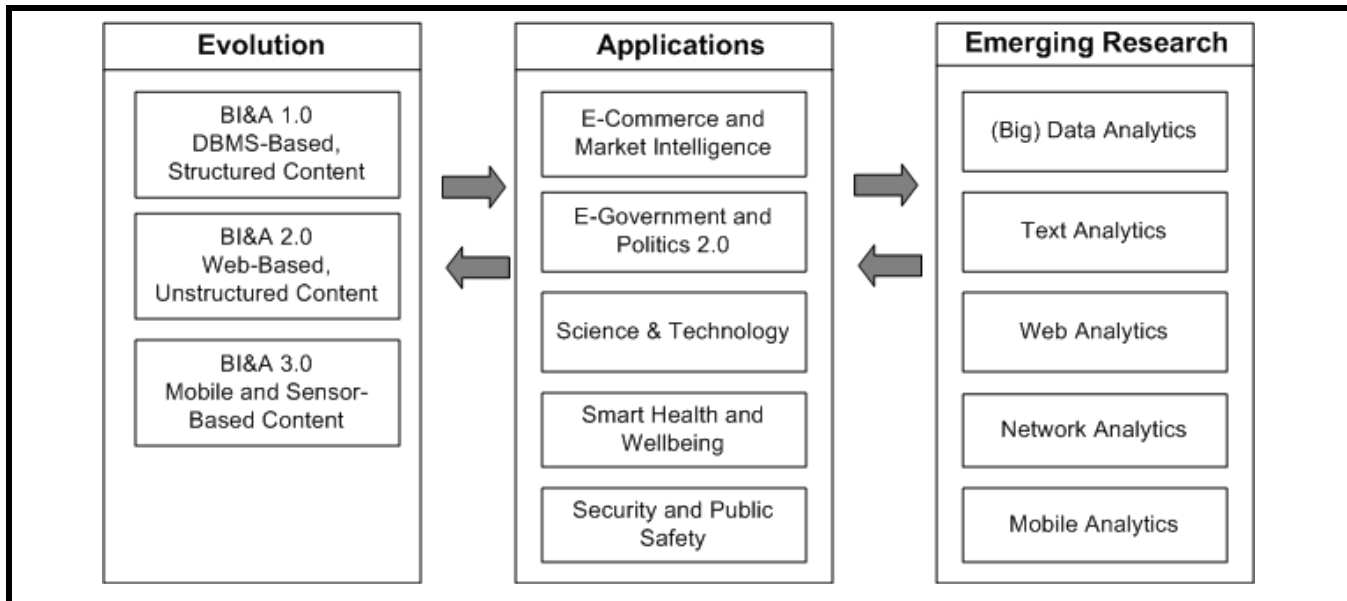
Evolution

BI&A 1.0
DBMS-Based, Structured Content

BI&A 2.0
Web-Based, Unstructured Content

BI&A 3.0
Mobile and Sensor-Based Content

Applications

E-Commerce and Market Intelligence

E-Government and Politics 2.0

Science & Technology

Smart Health and Wellbeing

Security and Public Safety

Emerging Research

(Big) Data Analytics

Text Analytics

Web Analytics

Network Analytics

Mobile Analytics